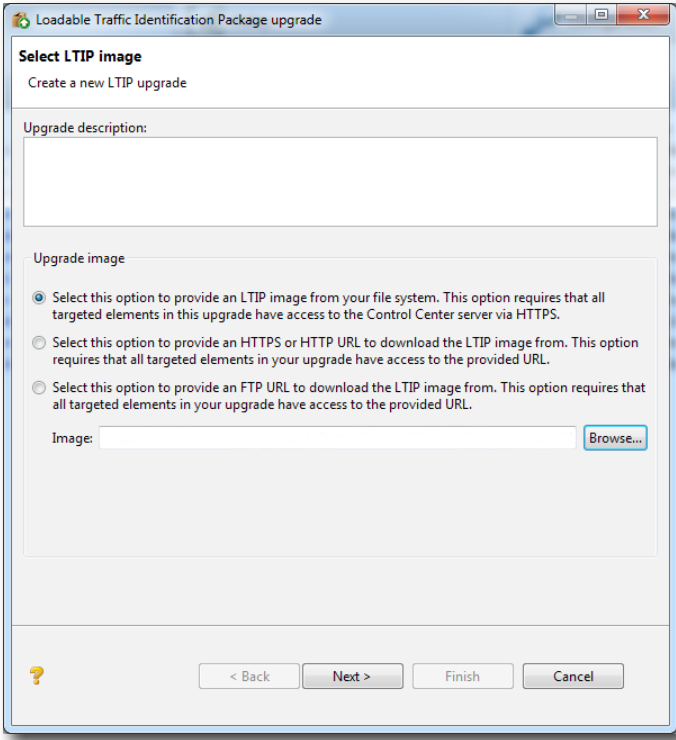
Loadable Traffic Identification Package upgrade

Select LTIP image

Create a new LTIP upgrade

Upgrade description:

Upgrade image

Select this option to provide an LTIP image from your file system. This option requires that all targeted elements in this upgrade have access to the Control Center server via HTTPS.

Select this option to provide an HTTPS or HTTP URL to download the LTIP image from. This option requires that all targeted elements in your upgrade have access to the provided URL.

Select this option to provide an FTP URL to download the LTIP image from. This option requires that all targeted elements in your upgrade have access to the provided URL.

Image:

Browse...

?

< Back

Next >

Finish

Cancel